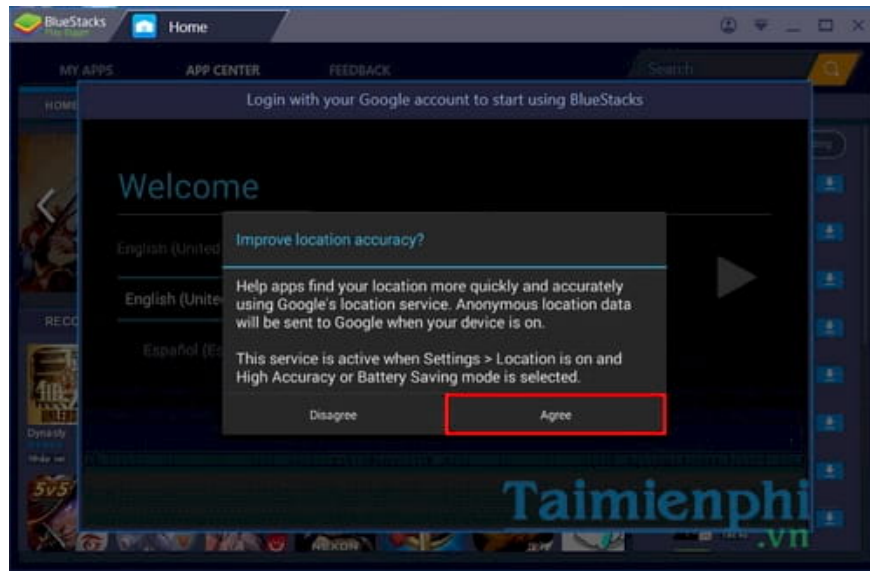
BlueStacks App Player

Home

MY APPS

APP CENTER

FEEDBACK

Search

HOME

Login with your Google account to start using BlueStacks

Welcome

English (United

English (Unite

Español (Es

RECO

Dynasty

5v5

Improve location accuracy?

Help apps find your location more quickly and accurately using Google's location service. Anonymous location data will be sent to Google when your device is on.

This service is active when Settings > Location is on and High Accuracy or Battery Saving mode is selected.

Disagree

Agree

Taimienphi.vn